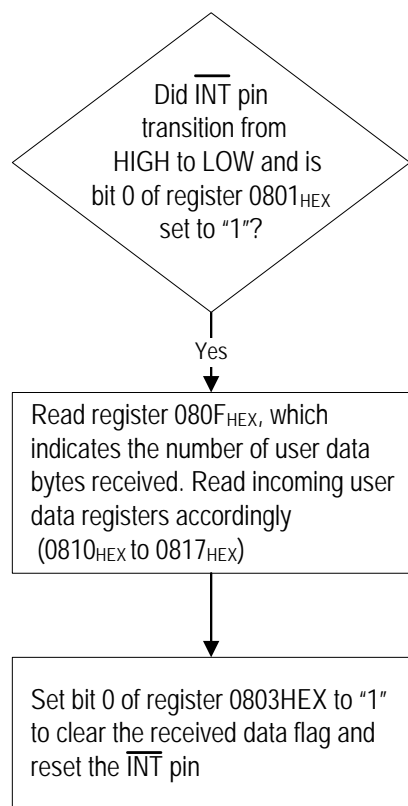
Did $\overline{INT}$ pin transition from HIGH to LOW and is bit 0 of register $0801_{HEX}$ set to “1”?

Yes

Read register $080F_{HEX}$, which indicates the number of user data bytes received. Read incoming user data registers accordingly ($0810_{HEX}$ to $0817_{HEX}$)

Set bit 0 of register 0803HEX to “1” to clear the received data flag and reset the $\overline{INT}$ pin